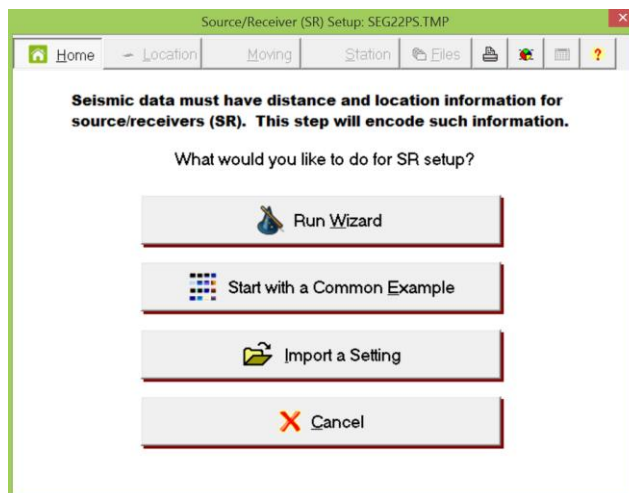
Source/Receiver (SR) Setup: SEG22PS.TMP

Home | Location | Moving | Station | Files

Seismic data must have distance and location information for source/receivers (SR). This step will encode such information.

What would you like to do for SR setup?

Run Wizard

Start with a Common Example

Import a Setting

Cancel